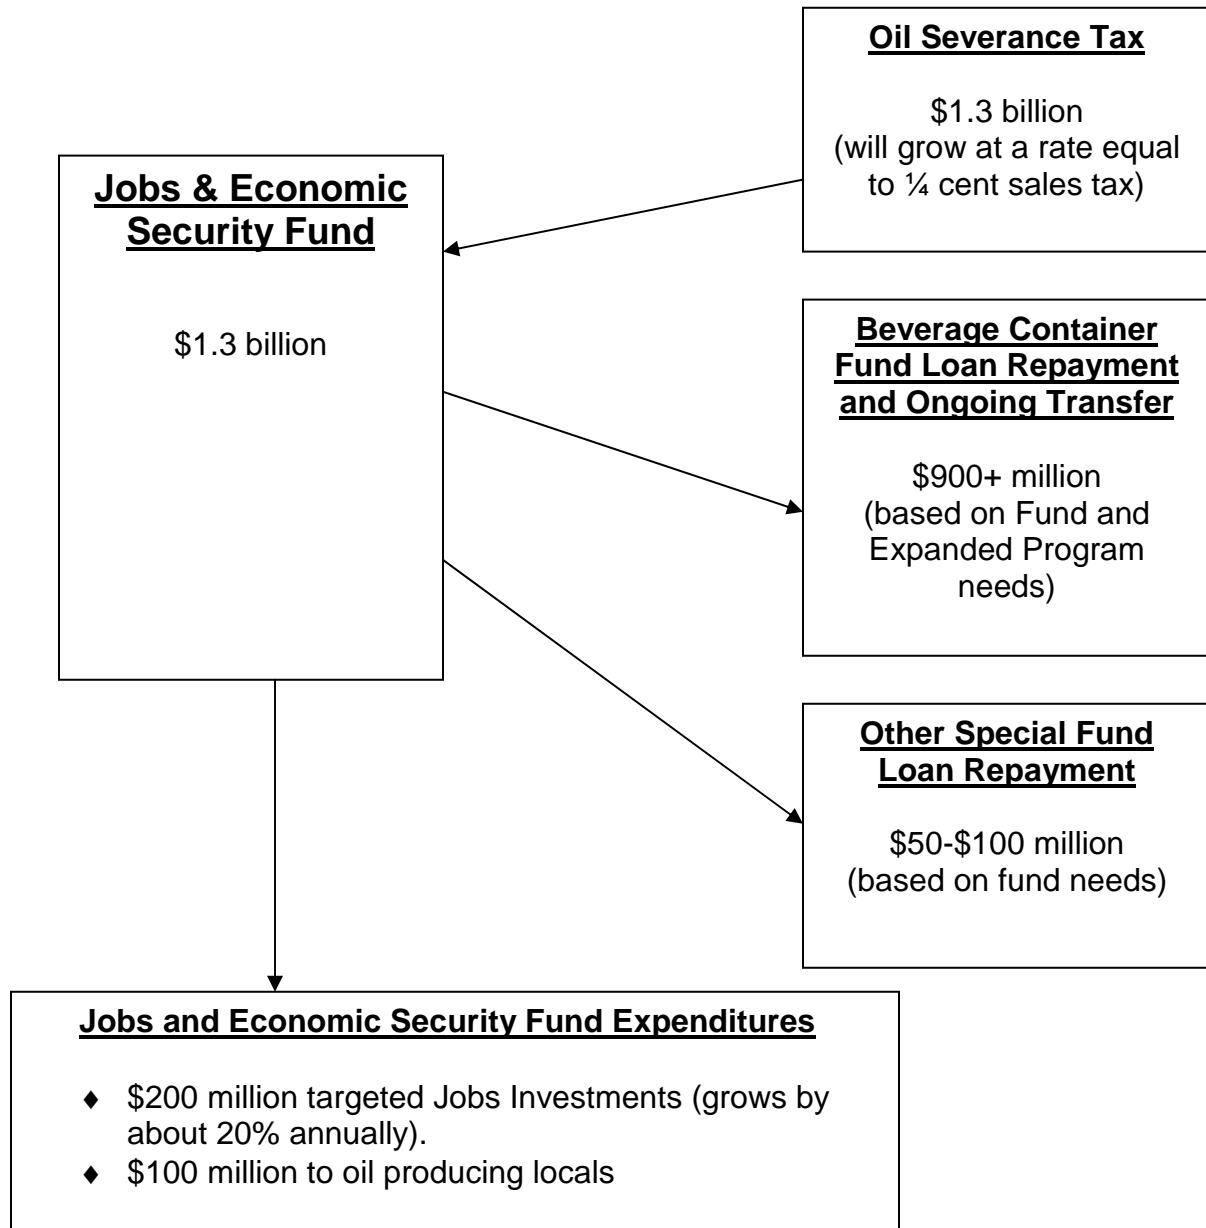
**Oil Severance Tax**

\$1.3 billion (will grow at a rate equal to ¼ cent sales tax)

**Jobs & Economic Security Fund**

\$1.3 billion

**Beverage Container Fund Loan Repayment and Ongoing Transfer**

\$900+ million (based on Fund and Expanded Program needs)

**Other Special Fund Loan Repayment**

\$50-\$100 million (based on fund needs)

**Jobs and Economic Security Fund Expenditures**

- \$200 million targeted Jobs Investments (grows by about 20% annually).
- \$100 million to oil producing locals